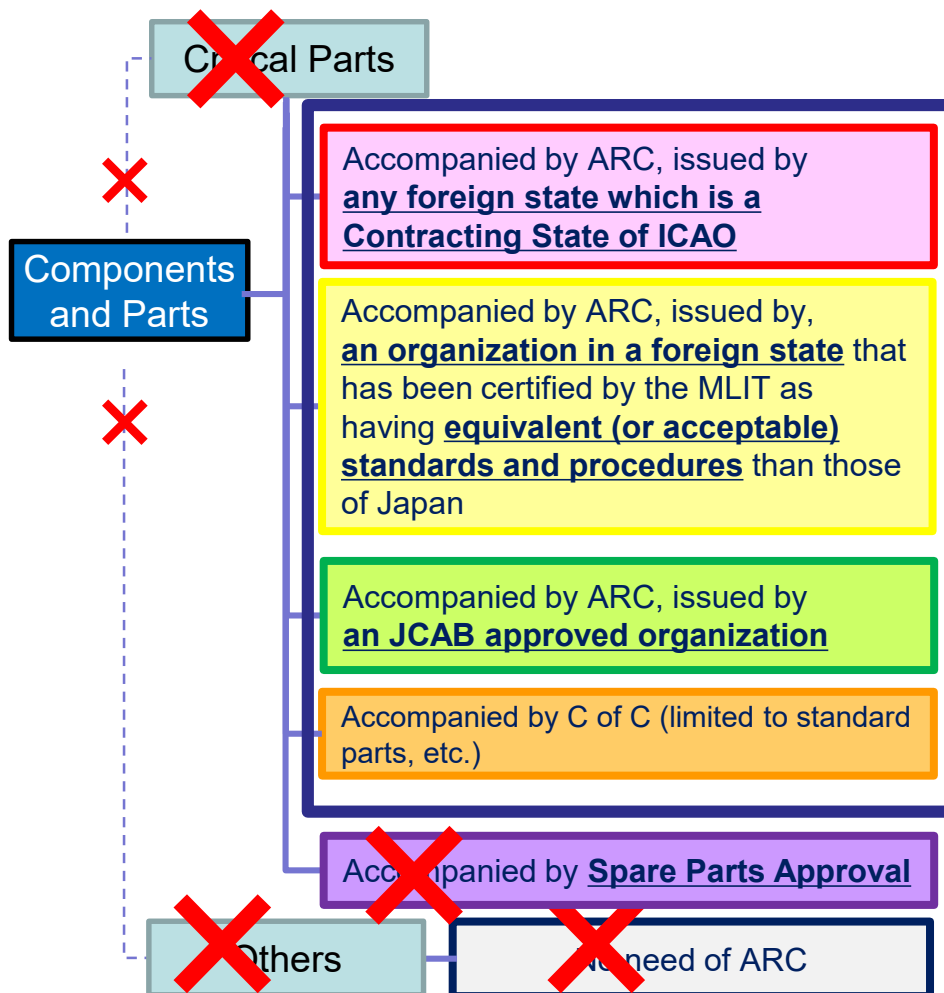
Cr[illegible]cal Parts

Components and Parts

Accompanied by ARC, issued by **any foreign state which is a Contracting State of ICAO**

Accompanied by ARC, issued by, **an organization in a foreign state** that has been certified by the MLIT as having **equivalent (or acceptable) standards and procedures** than those of Japan

Accompanied by ARC, issued by **an JCAB approved organization**

Accompanied by C of C (limited to standard parts, etc.)

Acc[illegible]panied by **Spare Parts Approval**

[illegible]thers

N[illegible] need of ARC